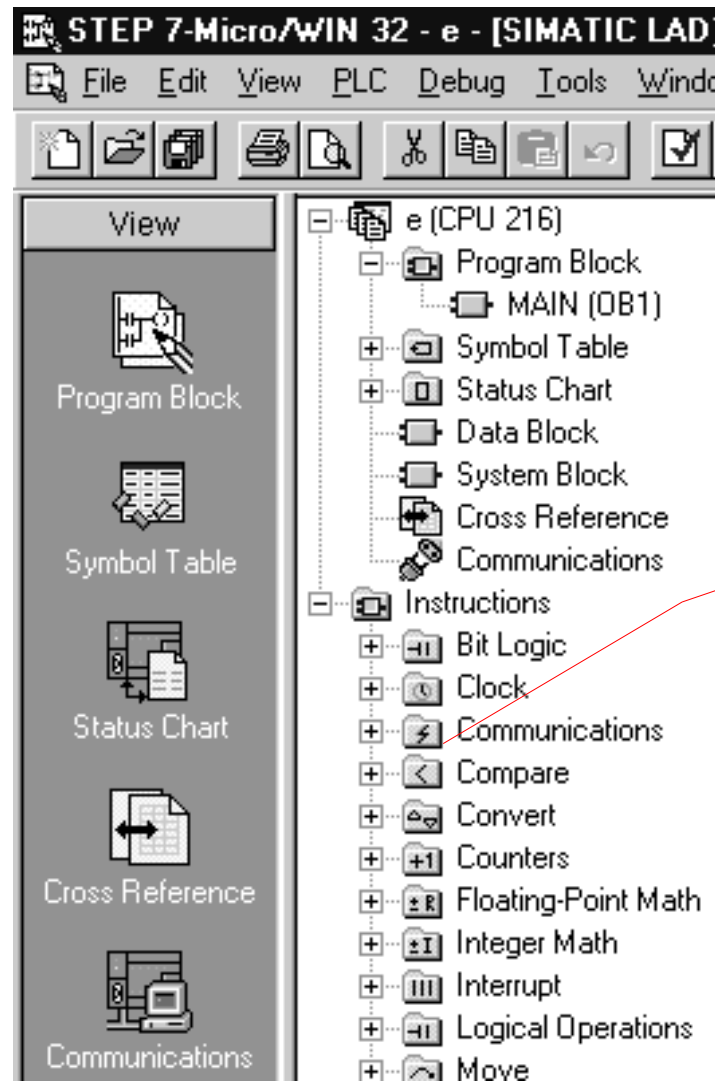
STEP 7-Micro/WIN 32 - e - [SIMATIC LAD]

File Edit View PLC Debug Tools Windo

View

Program Block

Symbol Table

Status Chart

Cross Reference

Communications

e (CPU 216)
Program Block
MAIN (OB1)
Symbol Table
Status Chart
Data Block
System Block
Cross Reference
Communications
Instructions
Bit Logic
Clock
Communications
Compare
Convert
Counters
Floating-Point Math
Integer Math
Interrupt
Logical Operations
Move